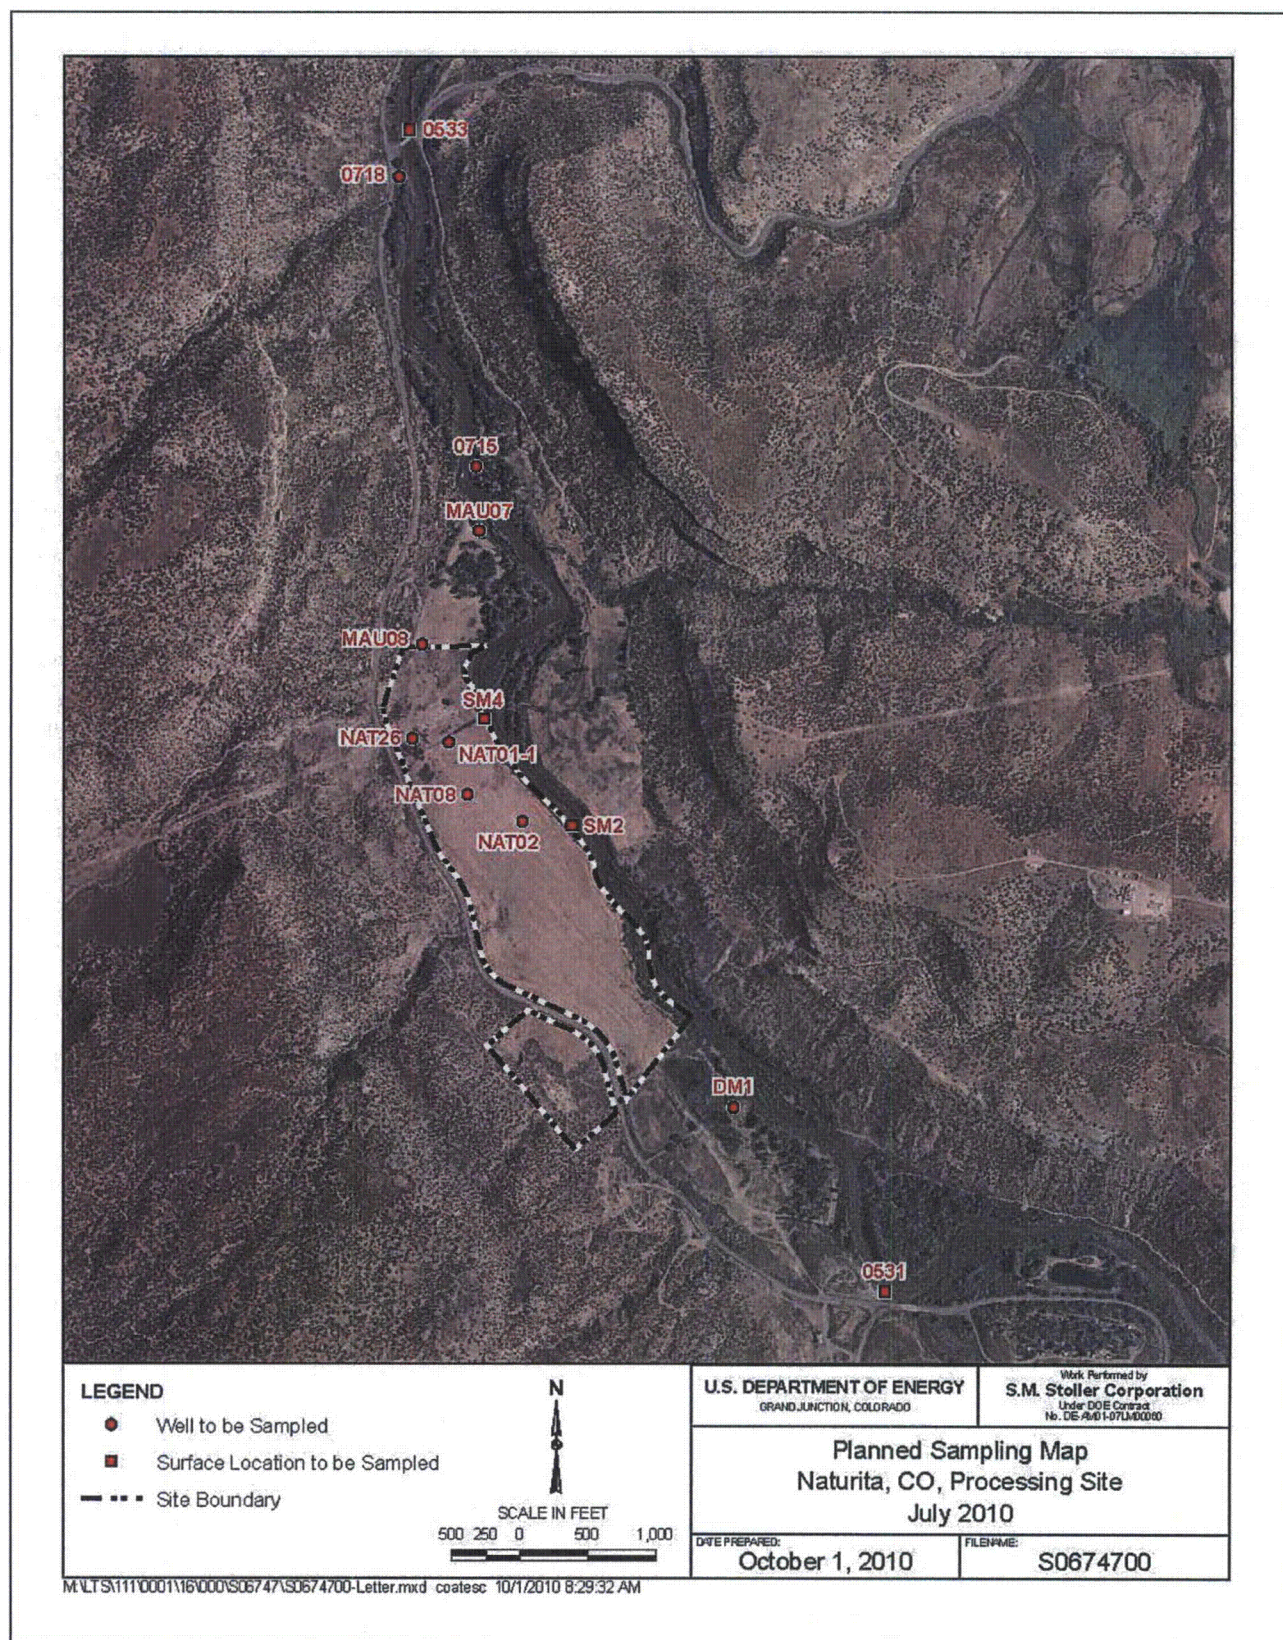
0533
0718
0715
MAU07
MAU08
SM4
NAT26
NAT01-1
NAT08
SM2
NAT02
DM1
0531

LEGEND
Well to be Sampled
Surface Location to be Sampled
Site Boundary

N

SCALE IN FEET
500 250 0 500 1,000

U.S. DEPARTMENT OF ENERGY
GRAND JUNCTION, COLORADO

Work Performed by
S.M. Stoller Corporation
Under DOE Contract
No. DE-AM01-07LM00060

Planned Sampling Map
Naturita, CO, Processing Site
July 2010

DATE PREPARED:
October 1, 2010

FILENAME:
S0674700

M:\LTS\111\0001\16\000\S06747\S0674700-Letter.mxd coatesc 10/1/2010 8:29:32 AM